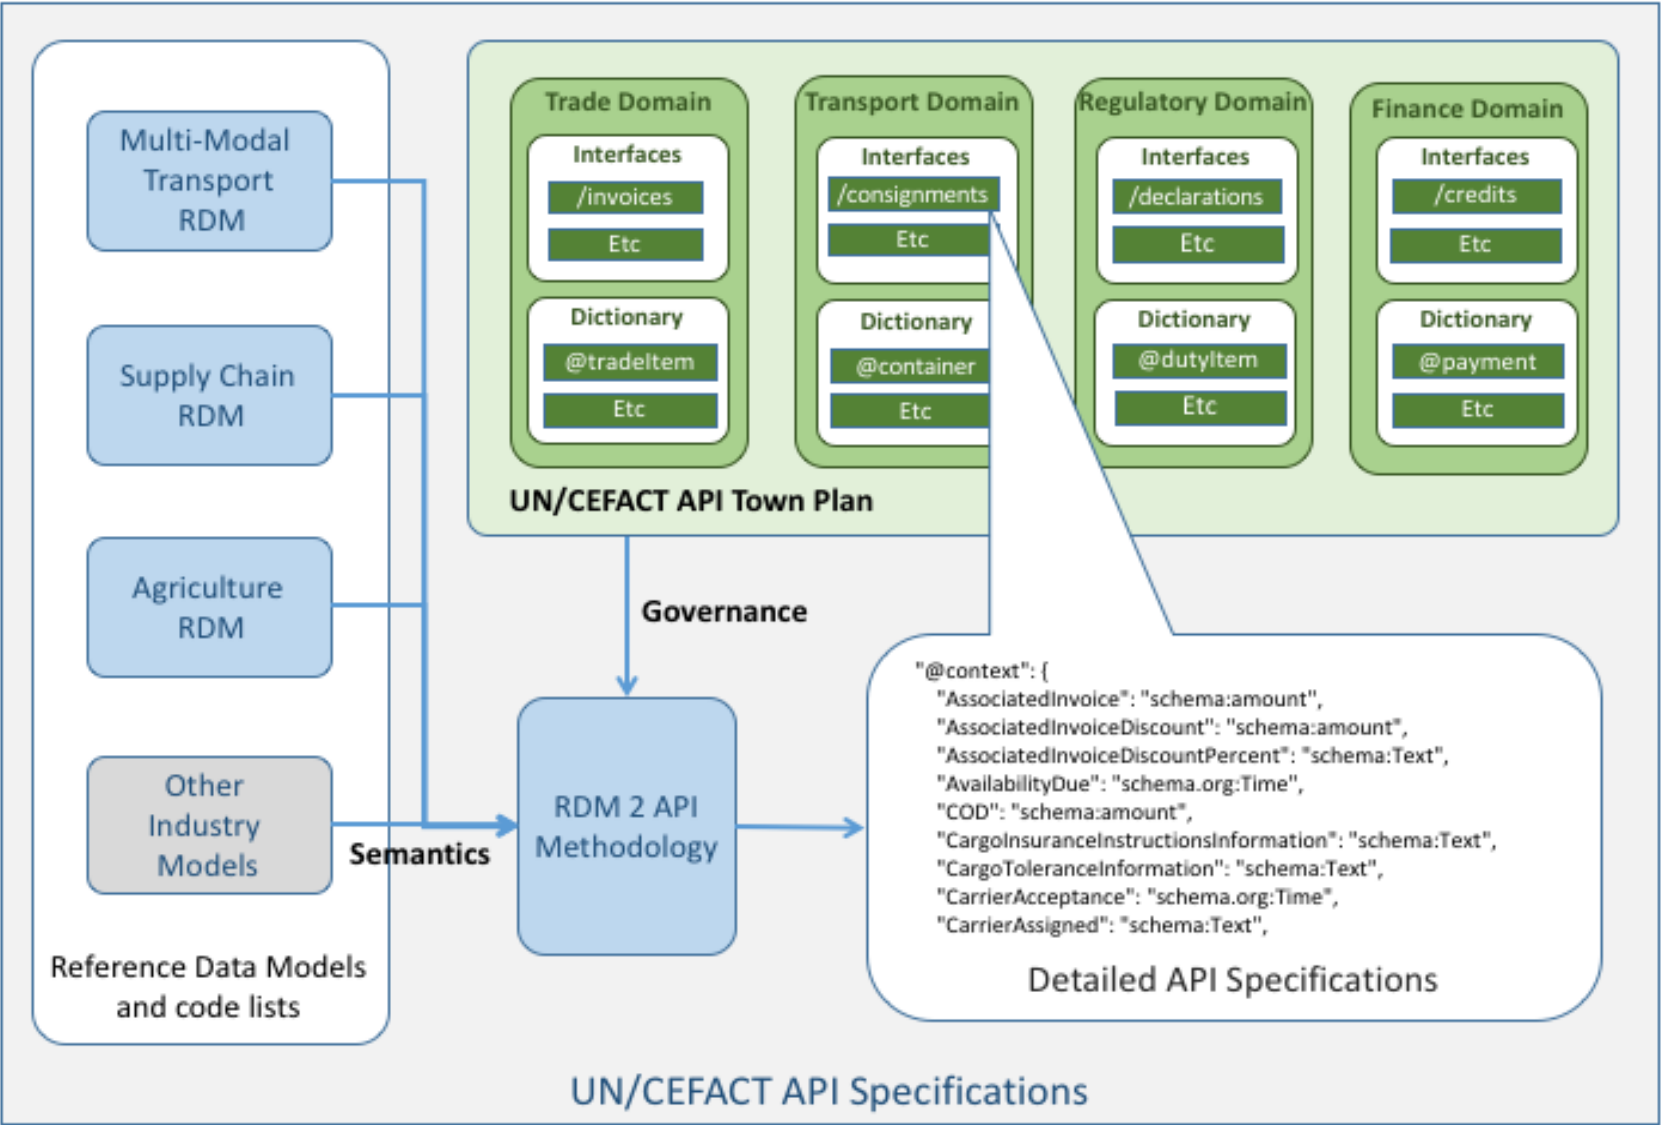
Multi-Modal Transport RDM

Supply Chain RDM

Agriculture RDM

Other Industry Models

Reference Data Models and code lists

Trade Domain
Interfaces
/invoices
Etc
Dictionary
@tradeItem
Etc

Transport Domain
Interfaces
/consignments
Etc
Dictionary
@container
Etc

Regulatory Domain
Interfaces
/declarations
Etc
Dictionary
@dutyItem
Etc

Finance Domain
Interfaces
/credits
Etc
Dictionary
@payment
Etc

UN/CEFACT API Town Plan

Governance

Semantics

RDM 2 API Methodology

"@context": {
"AssociatedInvoice": "schema:amount",
"AssociatedInvoiceDiscount": "schema:amount",
"AssociatedInvoiceDiscountPercent": "schema:Text",
"AvailabilityDue": "schema.org:Time",
"COD": "schema:amount",
"CargoInsuranceInstructionsInformation": "schema:Text",
"CargoToleranceInformation": "schema:Text",
"CarrierAcceptance": "schema.org:Time",
"CarrierAssigned": "schema:Text",

Detailed API Specifications

UN/CEFACT API Specifications